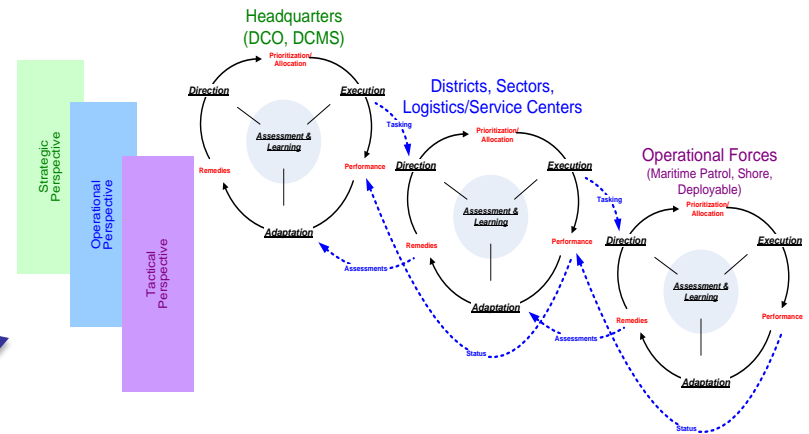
Strategic Perspective

Operational Perspective

Tactical Perspective

Headquarters (DCO, DCMS)

Prioritization/ Allocation

Direction

Execution

Assessment & Learning

Remedies

Performance

Adaptation

Tasking

Districts, Sectors, Logistics/Service Centers

Prioritization/ Allocation

Direction

Execution

Assessment & Learning

Remedies

Performance

Adaptation

Assessments

Tasking

Operational Forces (Maritime Patrol, Shore, Deployable)

Prioritization/ Allocation

Direction

Execution

Assessment & Learning

Remedies

Performance

Adaptation

Assessments

Status

Status